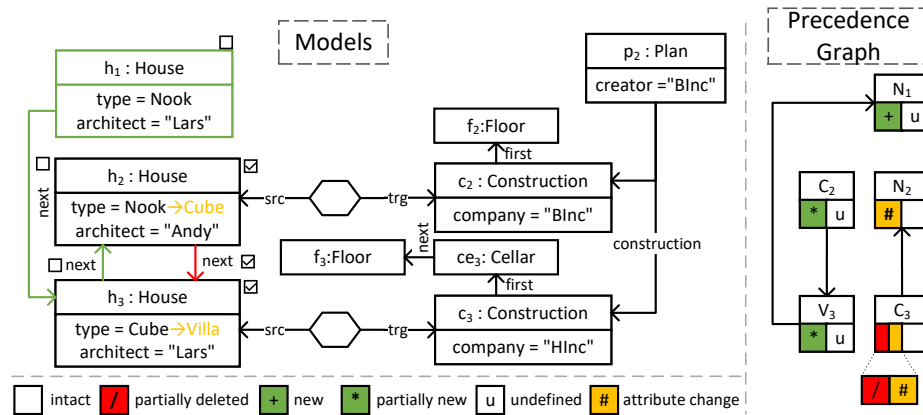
Models

Precedence Graph

$h_1$ : House
type = Nook
architect = "Lars"

next

$h_2$ : House
type = Nook→Cube
architect = "Andy"

next

next

$h_3$ : House
type = Cube→Villa
architect = "Lars"

src

trg

src

trg

$p_2$ : Plan
creator ="BInc"

$f_2$:Floor

first

$c_2$ : Construction
company = "BInc"

construction

$f_3$:Floor

next

$ce_3$: Cellar

first

$c_3$ : Construction
company = "HInc"

$N_1$
+ u

$C_2$
* u

$N_2$
#

$V_3$
* u

$C_3$

/ #

intact / partially deleted + new * partially new u undefined # attribute change